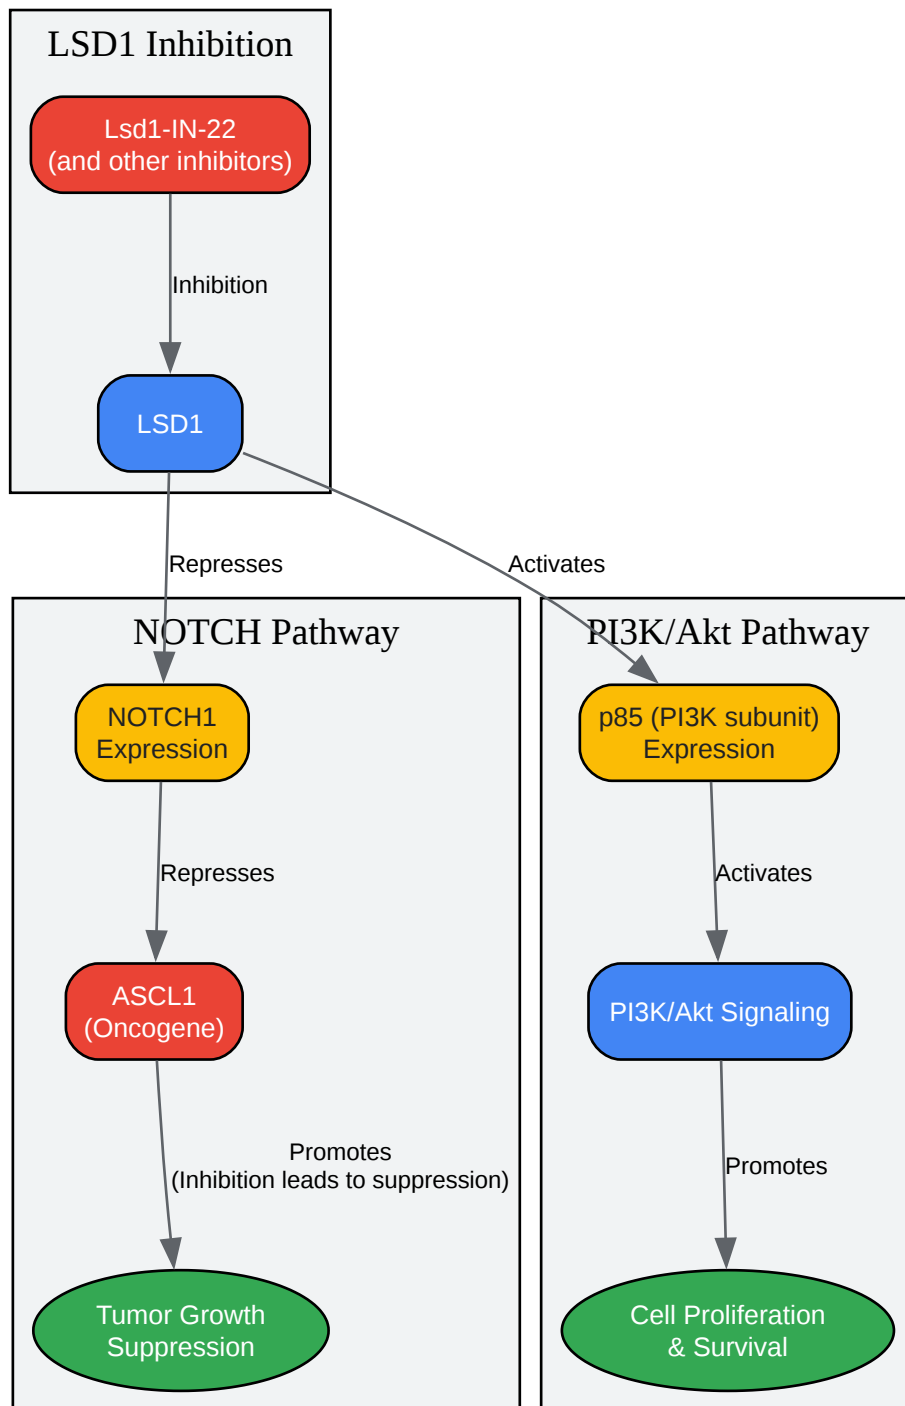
LSD1 Inhibition

Lsd1-IN-22
(and other inhibitors)

Inhibition

LSD1

Represses

Activates

NOTCH Pathway

NOTCH1
Expression

Represses

ASCL1
(Oncogene)

Promotes
(Inhibition leads to suppression)

Tumor Growth
Suppression

PI3K/Akt Pathway

p85 (PI3K subunit)
Expression

Activates

PI3K/Akt Signaling

Promotes

Cell Proliferation
& Survival